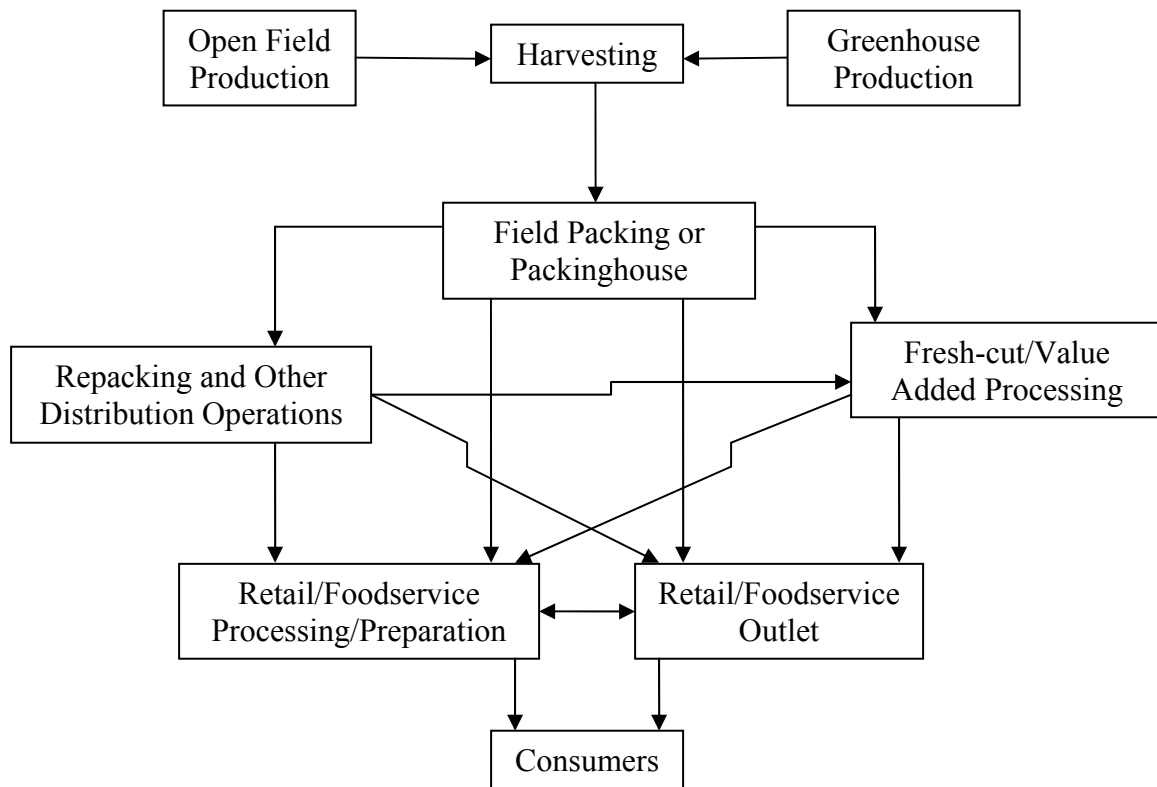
Open Field Production

Harvesting

Greenhouse Production

Field Packing or Packinghouse

Repacking and Other Distribution Operations

Fresh-cut/Value Added Processing

Retail/Foodservice Processing/Preparation

Retail/Foodservice Outlet

Consumers